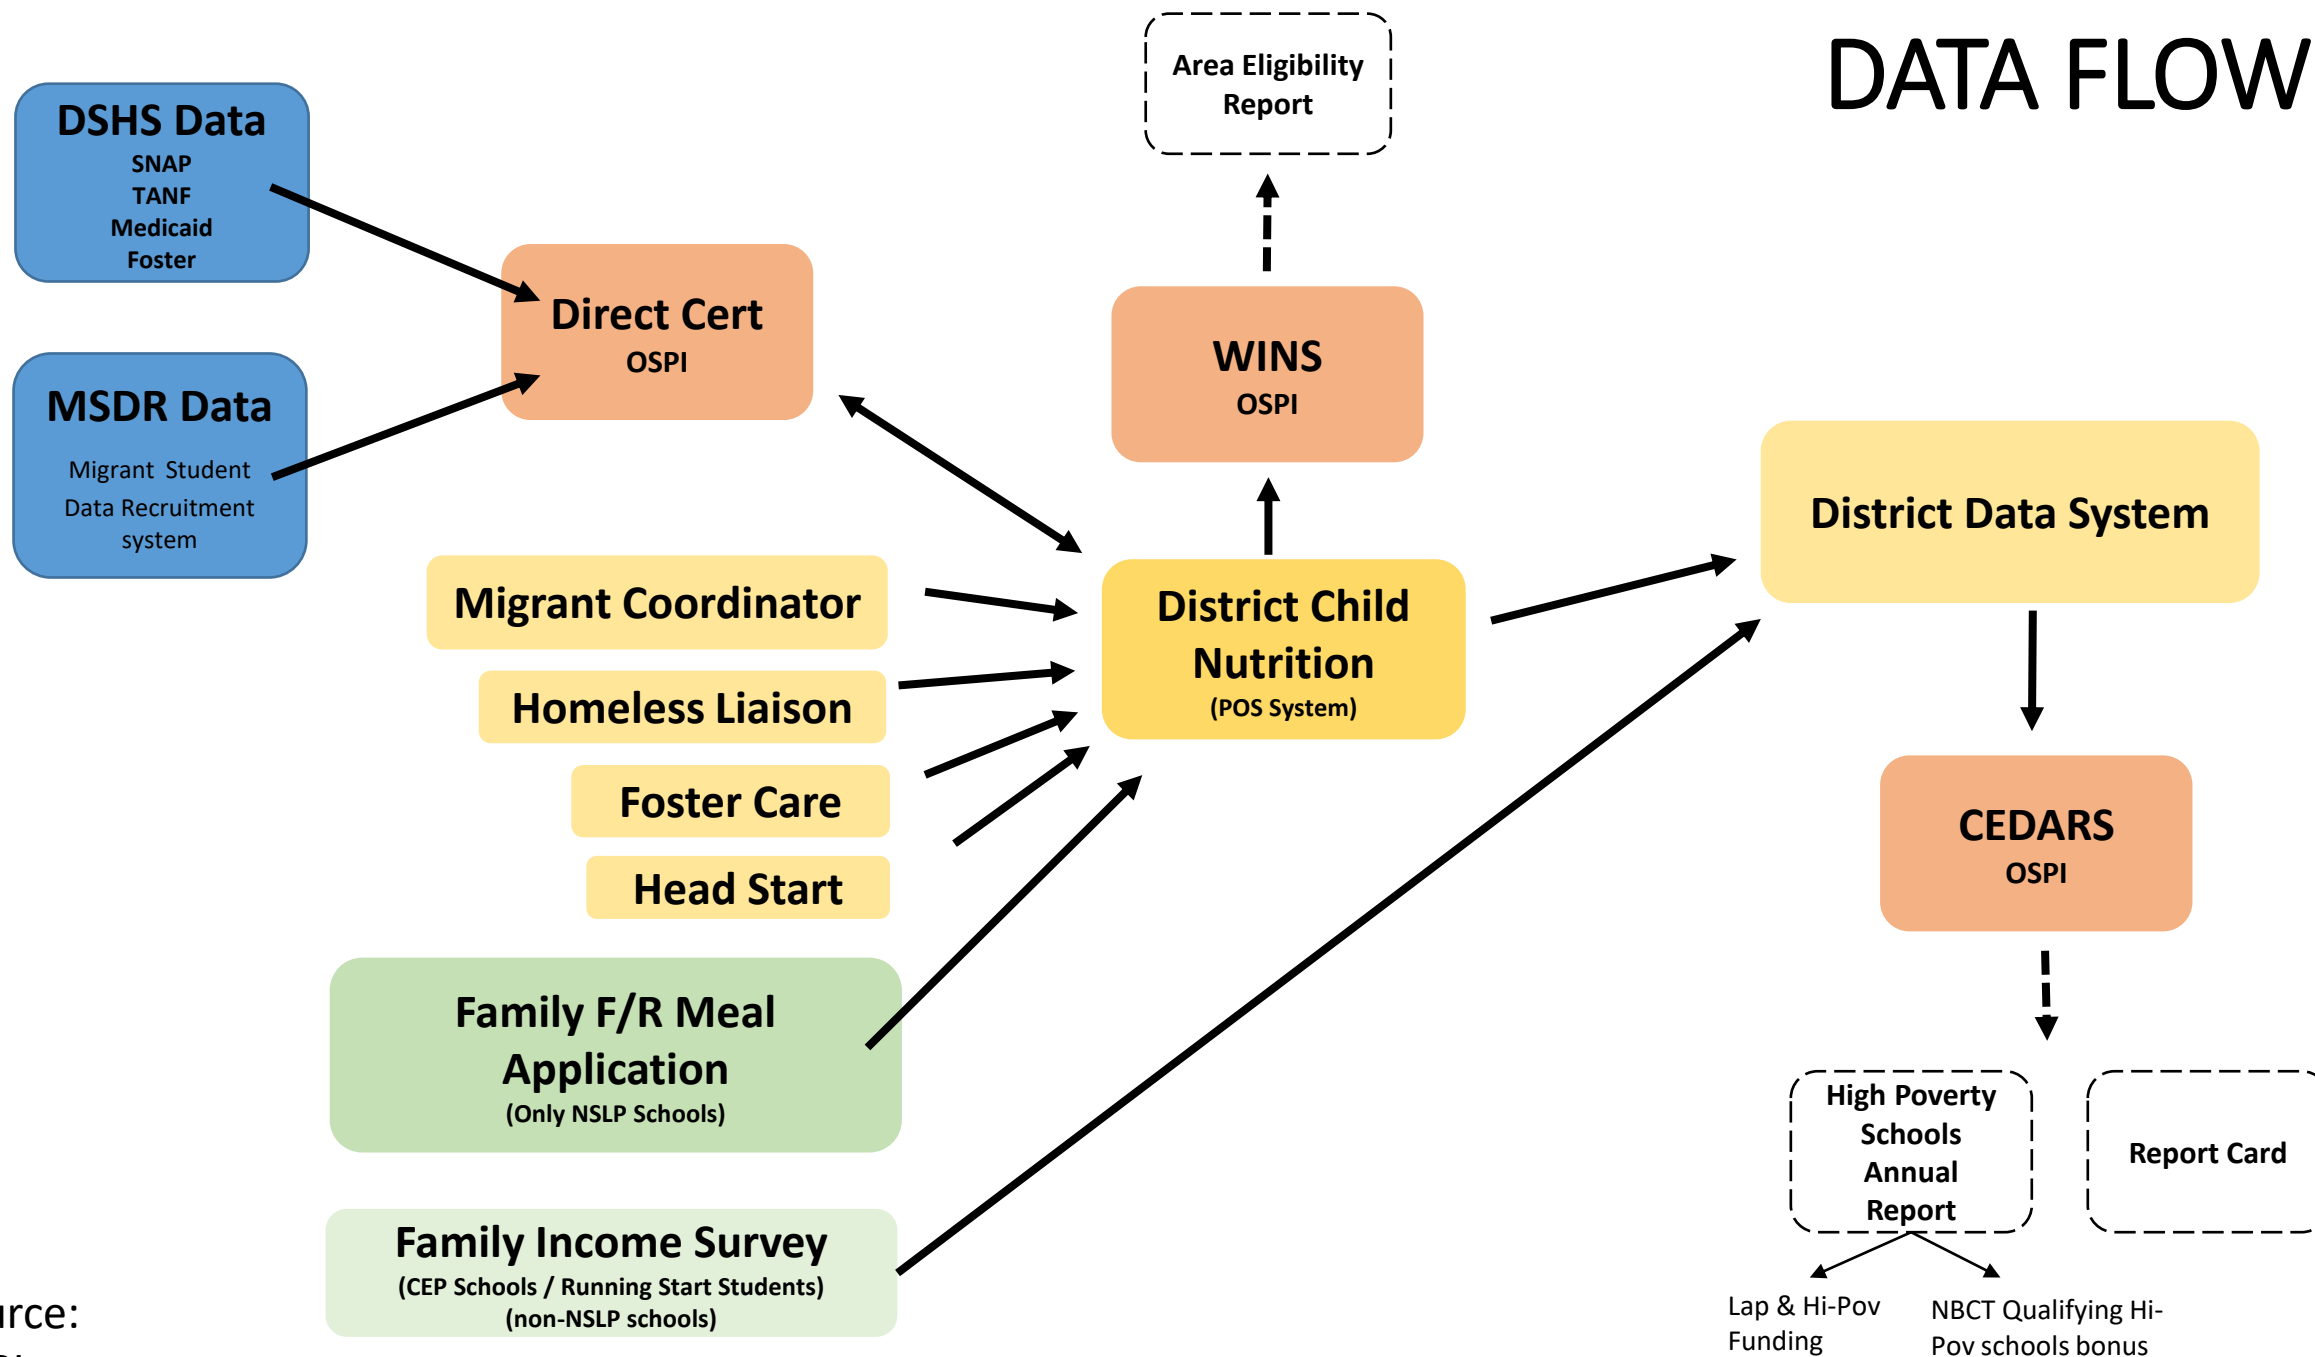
DATA FLOW

Area Eligibility Report

DSHS Data
SNAP
TANF
Medicaid
Foster

Direct Cert
OSPI

WINS
OSPI

MSDR Data
Migrant Student Data Recruitment system

District Data System

Migrant Coordinator

District Child Nutrition
(POS System)

Homeless Liaison

Foster Care

Head Start

CEDARS
OSPI

Family F/R Meal Application
(Only NSLP Schools)

High Poverty Schools Annual Report

Report Card

Family Income Survey
(CEP Schools / Running Start Students)
(non-NSLP schools)

rce:

Lap & Hi-Pov Funding

NBCT Qualifying Hi-Pov schools bonus